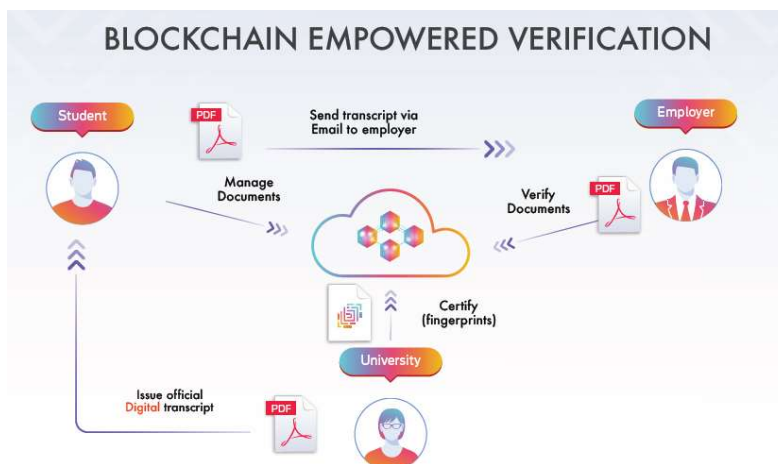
BLOCKCHAIN EMPOWERED VERIFICATION

Student

PDF

Send transcript via Email to employer

Employer

Manage Documents

Verify Documents

PDF

Certify (fingerprints)

University

Issue official Digital transcript

PDF